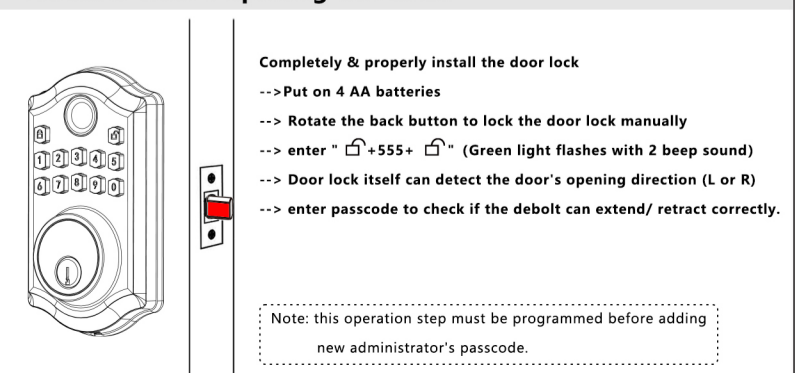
Completely & properly install the door lock

-->Put on 4 AA batteries

--> Rotate the back button to lock the door lock manually

--> enter " 🔓+555+ 🔓" (Green light flashes with 2 beep sound)

--> Door lock itself can detect the door's opening direction (L or R)

--> enter passcode to check if the debolt can extend/ retract correctly.

Note: this operation step must be programmed before adding new administrator's passcode.

1 2 3 4 5
6 7 8 9 0